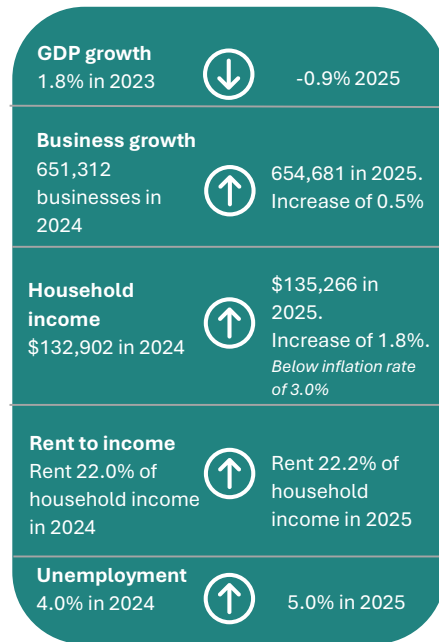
**GDP growth**
1.8% in 2023

-0.9% 2025

**Business growth**
651,312 businesses in 2024

654,681 in 2025. Increase of 0.5%

**Household income**
$132,902 in 2024

$135,266 in 2025. Increase of 1.8%.
*Below inflation rate of 3.0%*

**Rent to income**
Rent 22.0% of household income in 2024

Rent 22.2% of household income in 2025

**Unemployment**
4.0% in 2024

5.0% in 2025